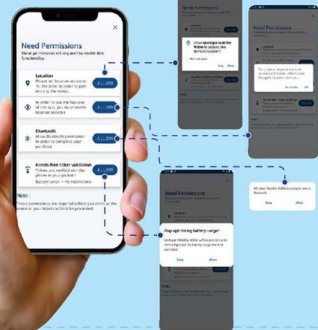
Need Permissions

We need permission on any card to enable this functionality.

Location

ALLOW

ALLOW

Bluetooth

ALLOW

Hands-free ticket validation

ALLOW

Note

Need Permissions

Need Permissions

Deny

Allow

Deny

Allow

Need Permissions

Deny

Allow

Stop optimizing battery usage?

Deny

Allow